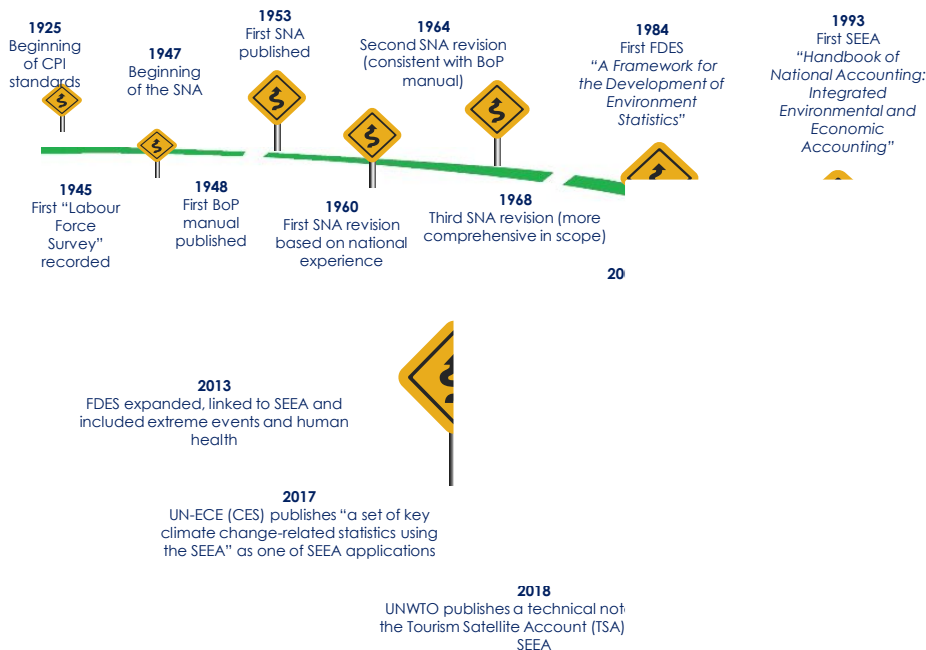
1925
Beginning of CPI standards

1947
Beginning of the SNA

1953
First SNA published

1964
Second SNA revision (consistent with BoP manual)

1984
First FDES
"A Framework for the Development of Environment Statistics"

1993
First SEEA
"Handbook of National Accounting: Integrated Environmental and Economic Accounting"

1945
First "Labour Force Survey" recorded

1948
First BoP manual published

1960
First SNA revision based on national experience

1968
Third SNA revision (more comprehensive in scope)

20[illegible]

2013
FDES expanded, linked to SEEA and included extreme events and human health

2017
UN-ECE (CES) publishes "a set of key climate change-related statistics using the SEEA" as one of SEEA applications

2018
UNWTO publishes a technical not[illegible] the Tourism Satellite Account (TSA) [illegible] SEEA